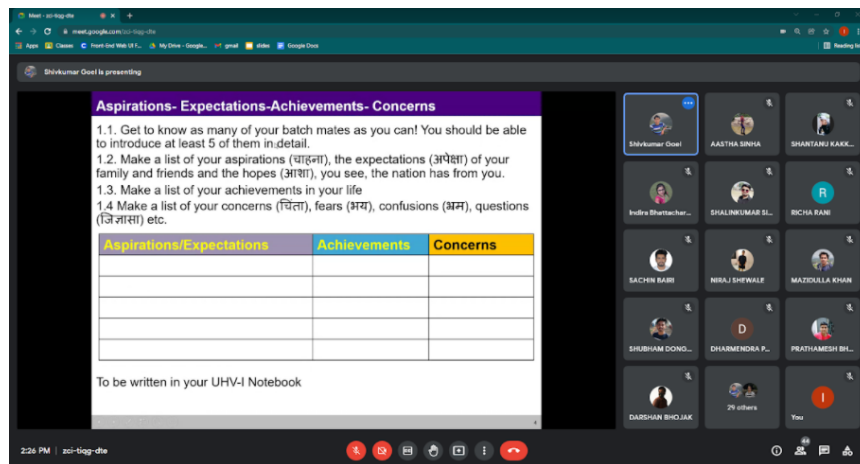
Meet - zci-tiqg-dte

meet.google.com/zci-tiqg-dte

Apps Classes Front-End Web UI F... My Drive - Google... gmail slides Google Docs

Reading list

Shivkumar Goel is presenting

Aspirations- Expectations-Achievements- Concerns

1.1. Get to know as many of your batch mates as you can! You should be able to introduce at least 5 of them in detail.

1.2. Make a list of your aspirations (चाहना), the expectations (अपेक्षा) of your family and friends and the hopes (आशा), you see, the nation has from you.

1.3. Make a list of your achievements in your life

1.4 Make a list of your concerns (चिंता), fears (भय), confusions (भ्रम), questions (जिज्ञासा) etc.

| Aspirations/Expectations | Achievements | Concerns |
|---|---|---|
| | | |
| | | |
| | | |
| | | |
| | | |

To be written in your UHV-I Notebook

Shivkumar Goel

AASTHA SINHA

SHANTANU KAKK...

Indira Bhattacher...

SHALINKUMAR SI...

R

RICHA RANI

SACHIN BAIRI

NIRAJ SHEWALE

MAZIDULLA KHAN

SHUBHAM DONG...

D

DHARMENDRA P...

PRATHAMESH BH...

DARSHAN BHOJAK

29 others

I

You

2:26 PM | zci-tiqg-dte

44